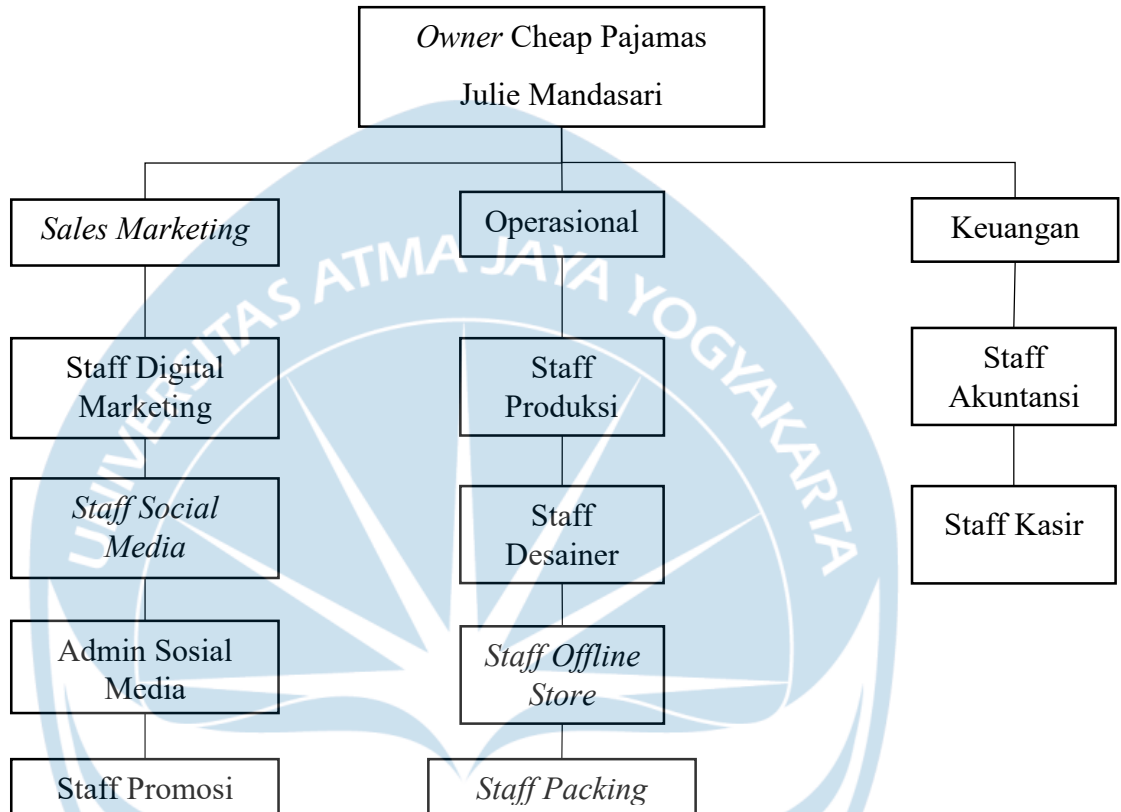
Owner Cheap Pajamas
Julie Mandasari

Sales Marketing

Staff Digital Marketing

Staff Social Media

Admin Sosial Media

Staff Promosi

Operasional

Staff Produksi

Staff Desainer

Staff Offline Store

Staff Packing

Keuangan

Staff Akuntansi

Staff Kasir

UNIVERSITAS ATMA JAYA YOGYAKARTA